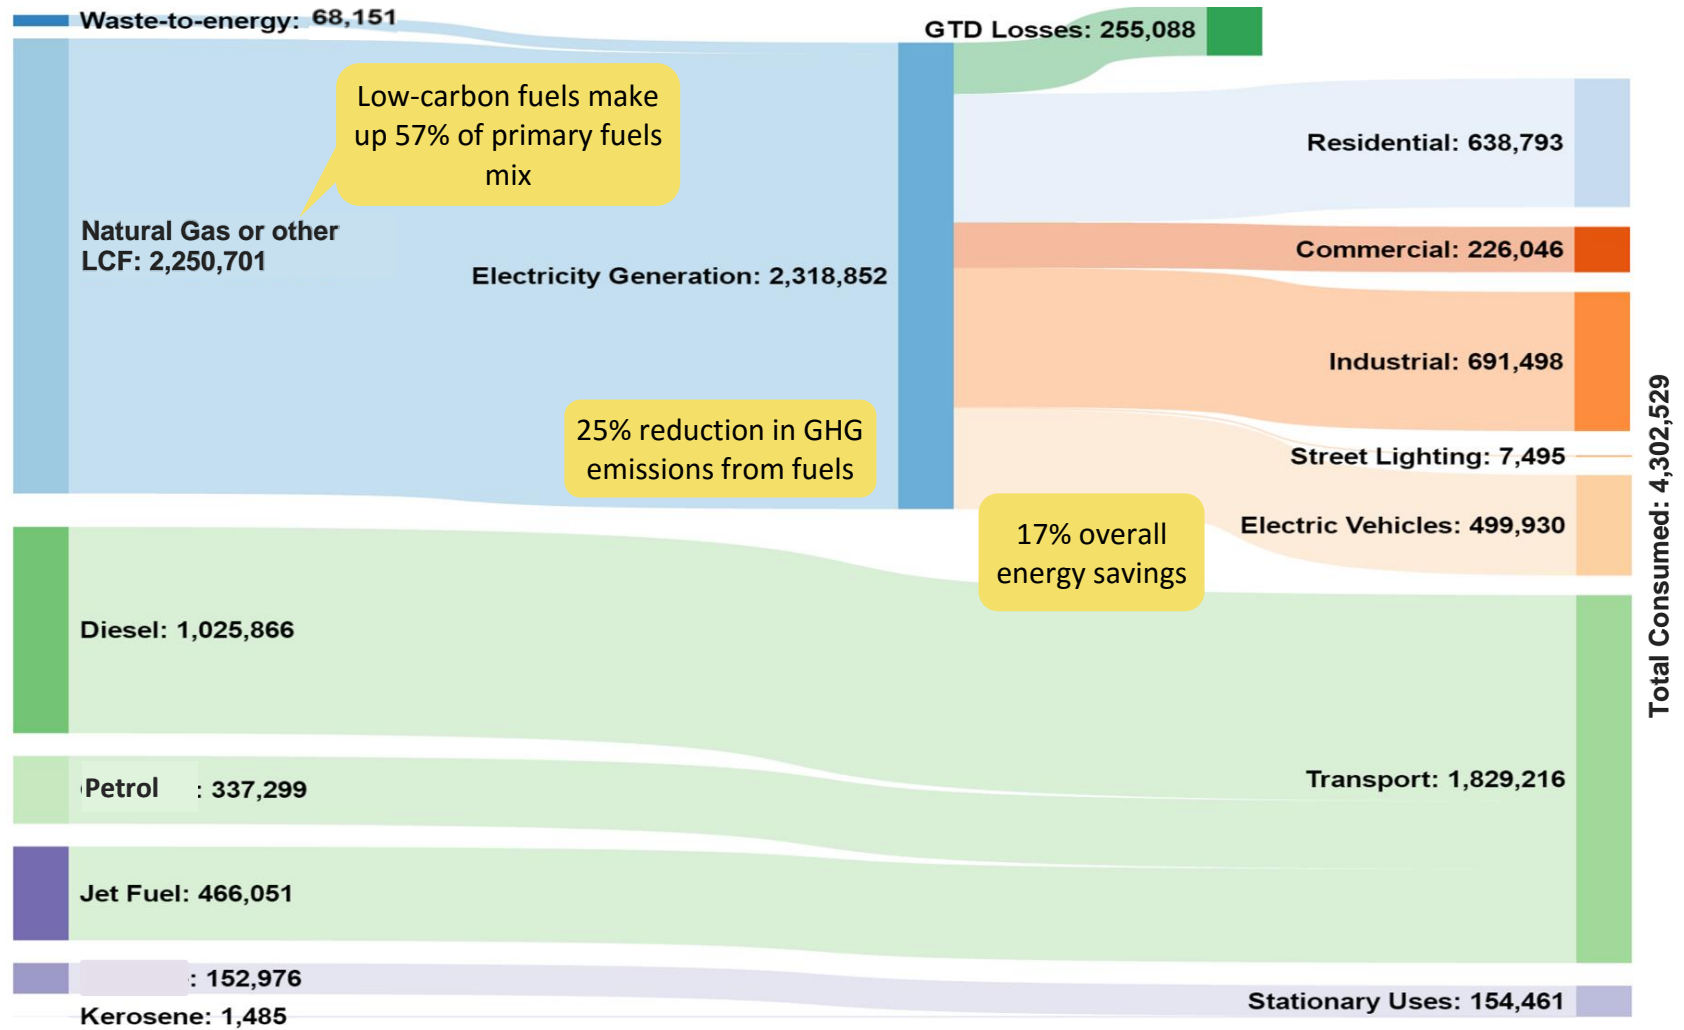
Waste-to-energy: 68,151

GTD Losses: 255,088

Low-carbon fuels make up 57% of primary fuels mix

Residential: 638,793

Natural Gas or other LCF: 2,250,701

Electricity Generation: 2,318,852

Commercial: 226,046

Industrial: 691,498

25% reduction in GHG emissions from fuels

Street Lighting: 7,495

Electric Vehicles: 499,930

17% overall energy savings

Total Consumed: 4,302,529

Diesel: 1,025,866

Petrol : 337,299

Transport: 1,829,216

Jet Fuel: 466,051

: 152,976

Stationary Uses: 154,461

Kerosene: 1,485